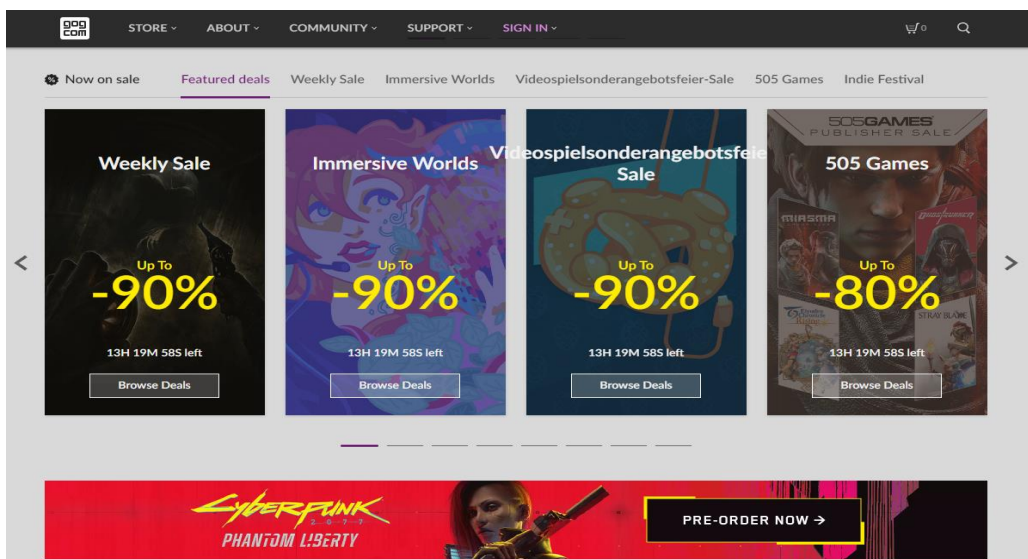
gog com STORE ABOUT COMMUNITY SUPPORT SIGN IN 0

Now on sale Featured deals Weekly Sale Immersive Worlds Videospielsonderangebotsfeier-Sale 505 Games Indie Festival

Weekly Sale
Up To
-90%
13H 19M 58S left
Browse Deals

Immersive Worlds
Up To
-90%
13H 19M 58S left
Browse Deals

Videospielsonderangebotsfeie Sale
Up To
-90%
13H 19M 58S left
Browse Deals

505GAMES PUBLISHER SALE
505 Games
MIASMA
STRAY BLADE
Up To
-80%
13H 19M 58S left
Browse Deals

Cyberpunk 2077
PHANTOM LIBERTY
PRE-ORDER NOW →